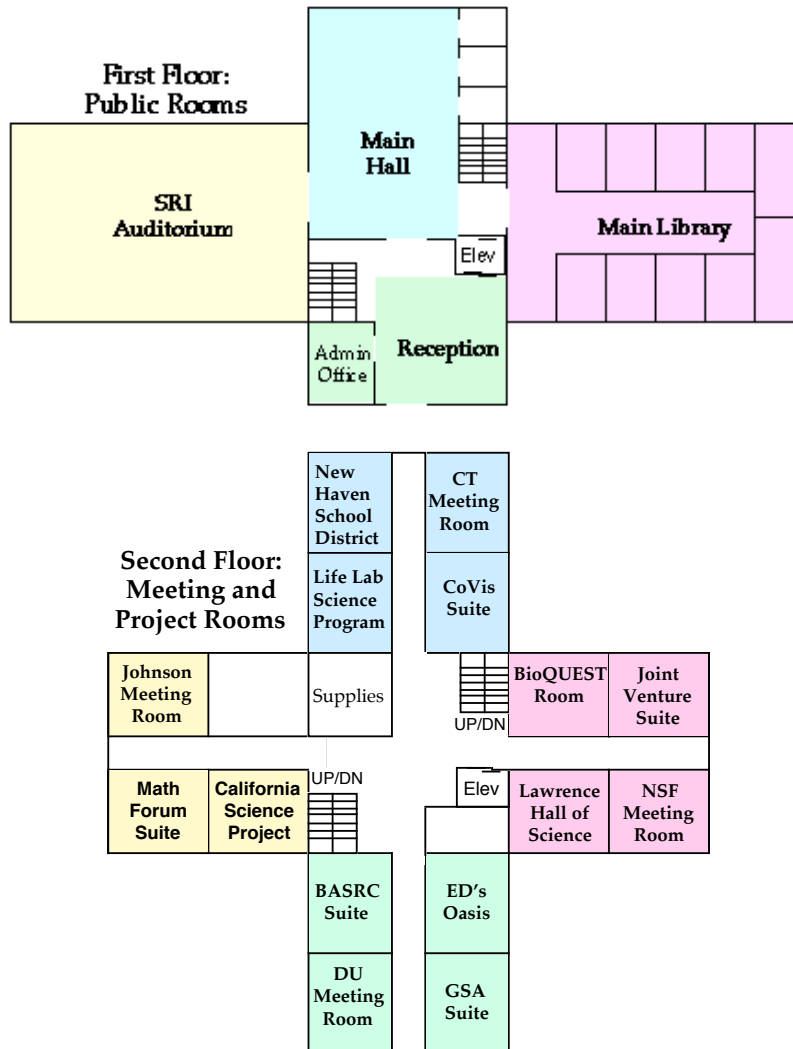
First Floor: Public Rooms

Main Hall

SRI Auditorium

Main Library

Elev

Admin Office

Reception

New Haven School District

CT Meeting Room

Second Floor: Meeting and Project Rooms

Life Lab Science Program

CoVis Suite

Johnson Meeting Room

Supplies

BioQUEST Room

Joint Venture Suite

UP/DN

UP/DN

Math Forum Suite

California Science Project

Elev

Lawrence Hall of Science

NSF Meeting Room

BASRC Suite

ED's Oasis

DU Meeting Room

GSA Suite